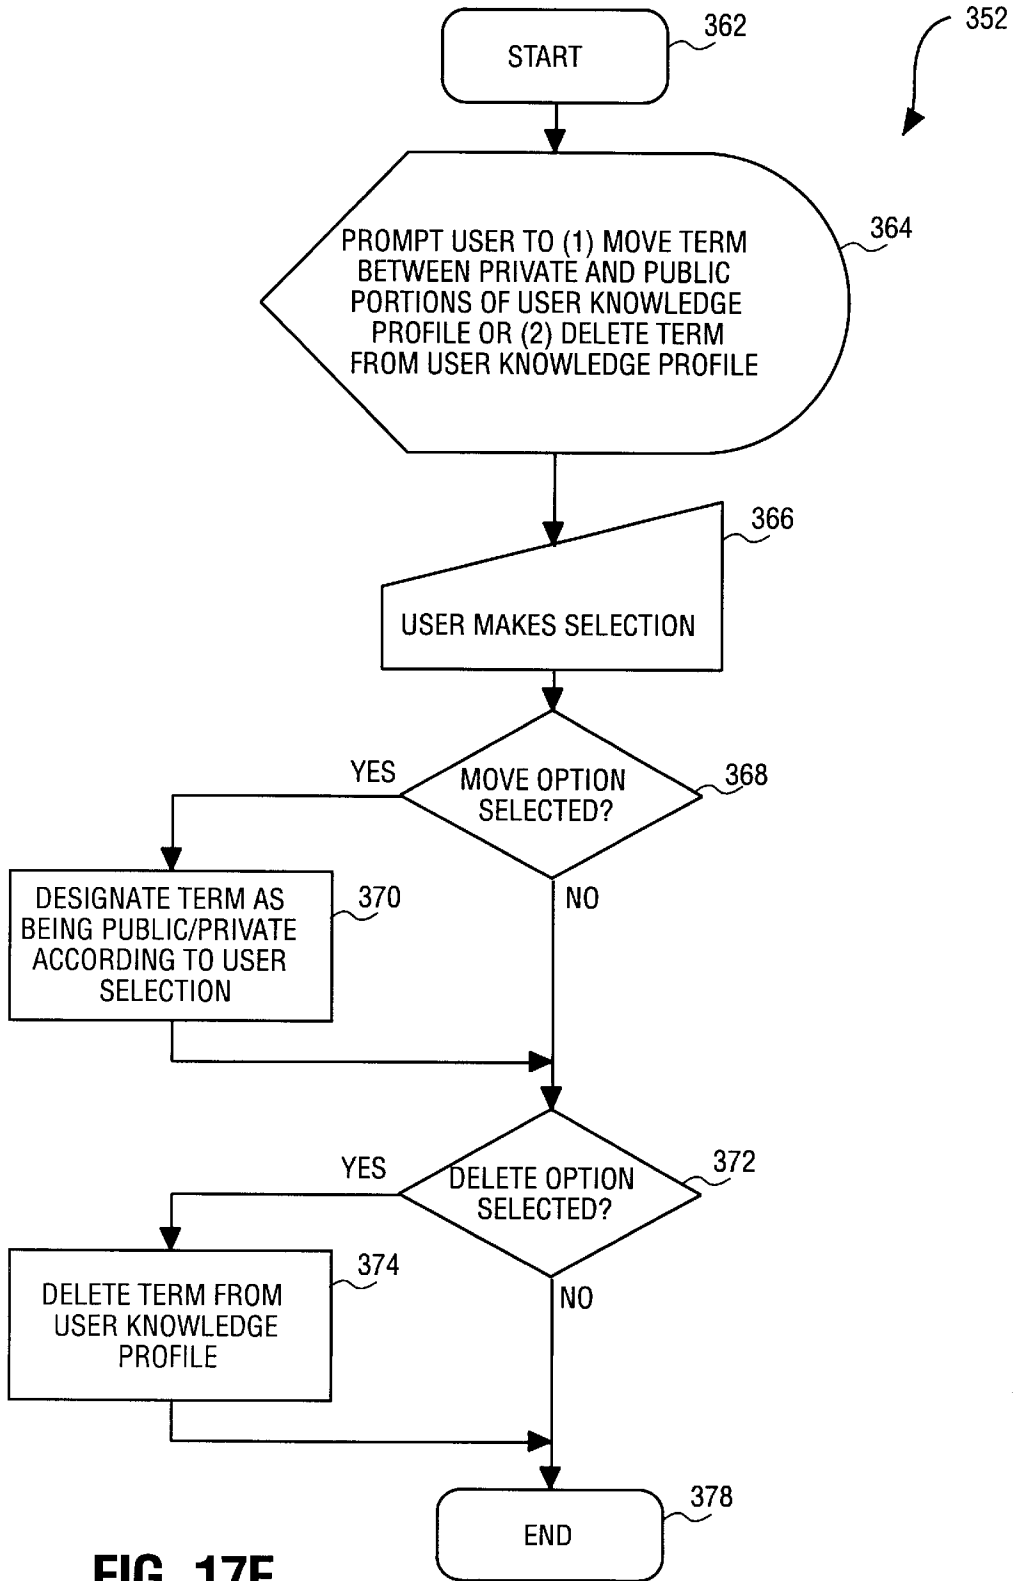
352

START
362

PROMPT USER TO (1) MOVE TERM BETWEEN PRIVATE AND PUBLIC PORTIONS OF USER KNOWLEDGE PROFILE OR (2) DELETE TERM FROM USER KNOWLEDGE PROFILE
364

USER MAKES SELECTION
366

MOVE OPTION SELECTED?
368
YES
NO

DESIGNATE TERM AS BEING PUBLIC/PRIVATE ACCORDING TO USER SELECTION
370

DELETE OPTION SELECTED?
372
YES
NO

DELETE TERM FROM USER KNOWLEDGE PROFILE
374

END
378

FIG. 17E